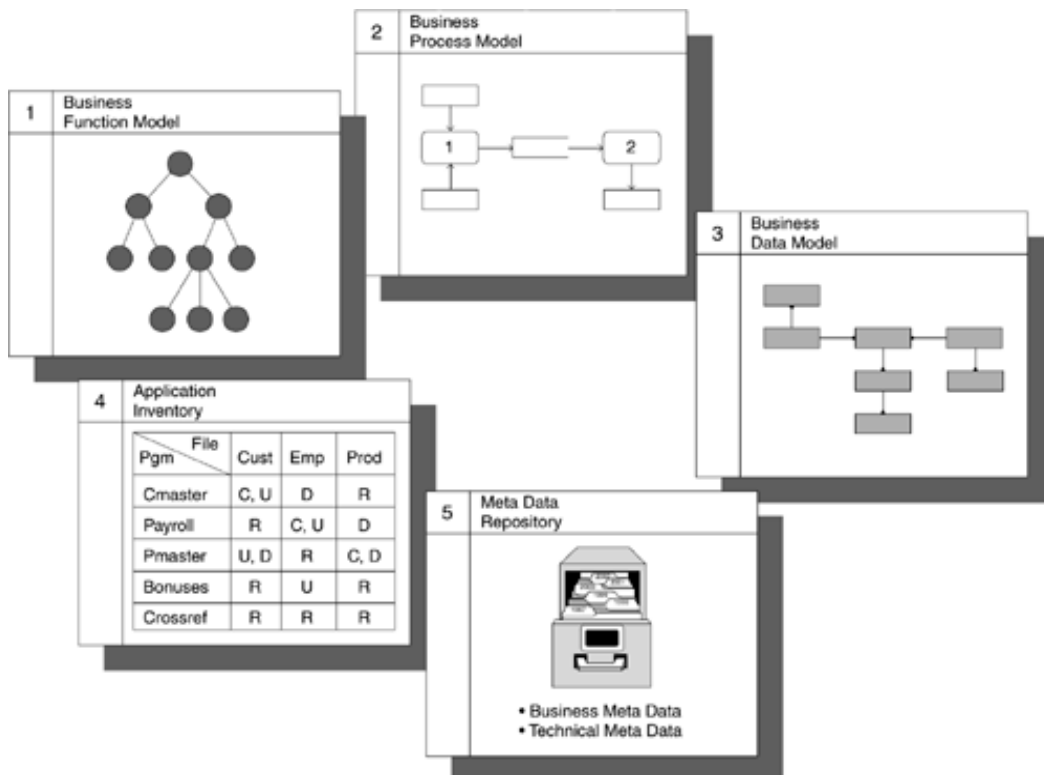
2 Business Process Model

1 2

1 Business Function Model

3 Business Data Model

4 Application Inventory

| File / Pgm | Cust | Emp | Prod |
|---|---|---|---|
| Cmaster | C, U | D | R |
| Payroll | R | C, U | D |
| Pmaster | U, D | R | C, D |
| Bonuses | R | U | R |
| Crossref | R | R | R |

5 Meta Data Repository

• Business Meta Data
• Technical Meta Data